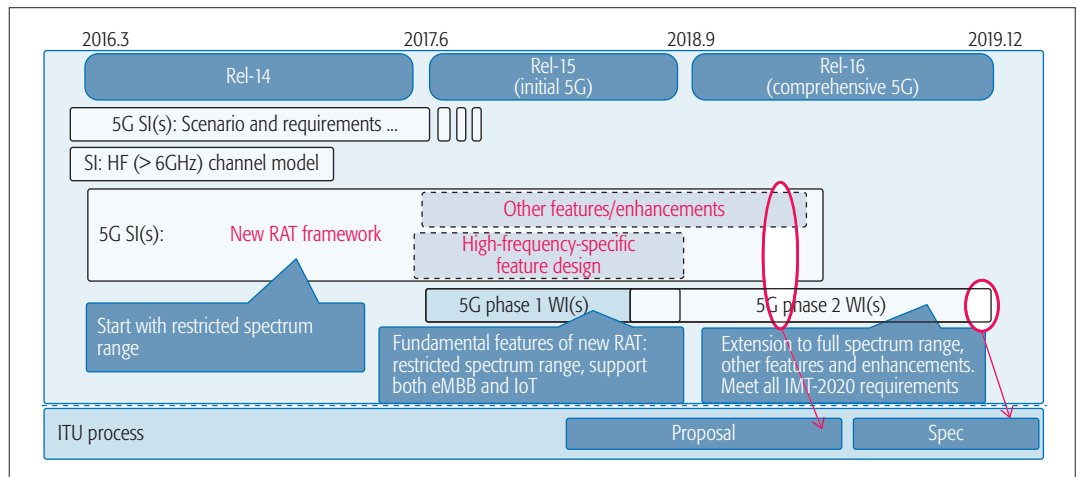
2016.3
2017.6
2018.9
2019.12

Rel-14
Rel-15 (initial 5G)
Rel-16 (comprehensive 5G)

5G SI(s): Scenario and requirements ...

SI: HF (> 6GHz) channel model

5G SI(s):
New RAT framework
Other features/enhancements
High-frequency-specific feature design

Start with restricted spectrum range

5G phase 1 WI(s)
5G phase 2 WI(s)

Fundamental features of new RAT: restricted spectrum range, support both eMBB and IoT

Extension to full spectrum range, other features and enhancements. Meet all IMT-2020 requirements

ITU process
Proposal
Spec